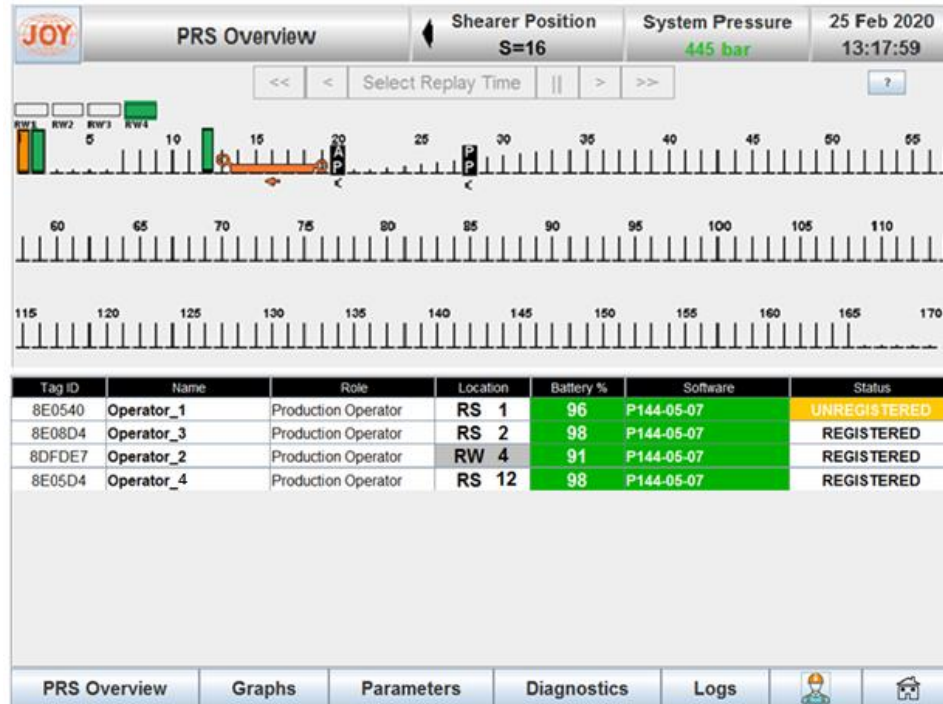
JOY

PRS Overview

Shearer Position S=16

System Pressure 445 bar

25 Feb 2020 13:17:59

<< < Select Replay Time || > >>

?

RW1 RW2 RW3 RW4

5 10 15 20 25 30 35 40 45 50 55

A P

P P

60 65 70 75 80 85 90 95 100 105 110

115 120 125 130 135 140 145 150 155 160 165 170

| Tag ID | Name | Role | Location | Battery % | Software | Status |
|---|---|---|---|---|---|---|
| 8E0540 | Operator_1 | Production Operator | RS 1 | 96 | P144-05-07 | UNREGISTERED |
| 8E08D4 | Operator_3 | Production Operator | RS 2 | 98 | P144-05-07 | REGISTERED |
| 8DFDE7 | Operator_2 | Production Operator | RW 4 | 91 | P144-05-07 | REGISTERED |
| 8E05D4 | Operator_4 | Production Operator | RS 12 | 98 | P144-05-07 | REGISTERED |

PRS Overview | Graphs | Parameters | Diagnostics | Logs